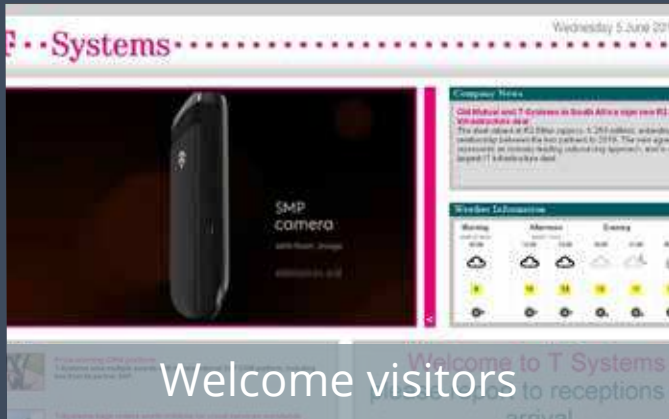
T··Systems··········

Wednesday 5 June 20

Company News

Old Mutual and T-Systems in South Africa sign new R2 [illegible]

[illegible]

Weather Information

Morning

Afternoon

Evening

SMP camera

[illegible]

Welcome to T Systems

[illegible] to receptions

arrival

Welcome visitors